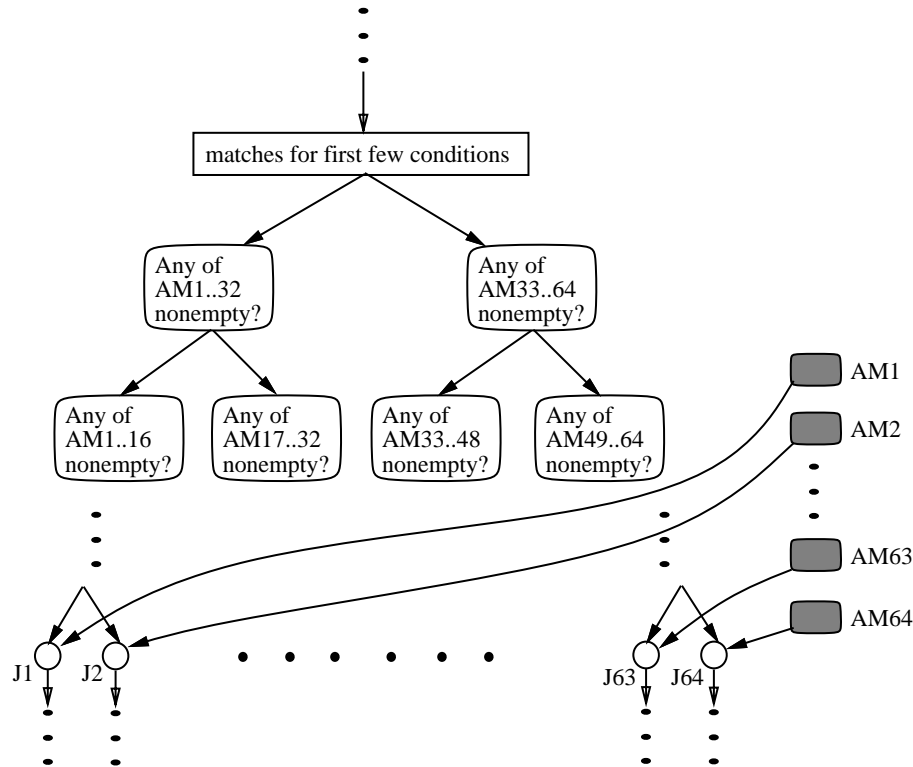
matches for first few conditions

Any of AM1..32 nonempty?

Any of AM33..64 nonempty?

Any of AM1..16 nonempty?

Any of AM17..32 nonempty?

Any of AM33..48 nonempty?

Any of AM49..64 nonempty?

AM1

AM2

AM63

AM64

J1

J2

J63

J64